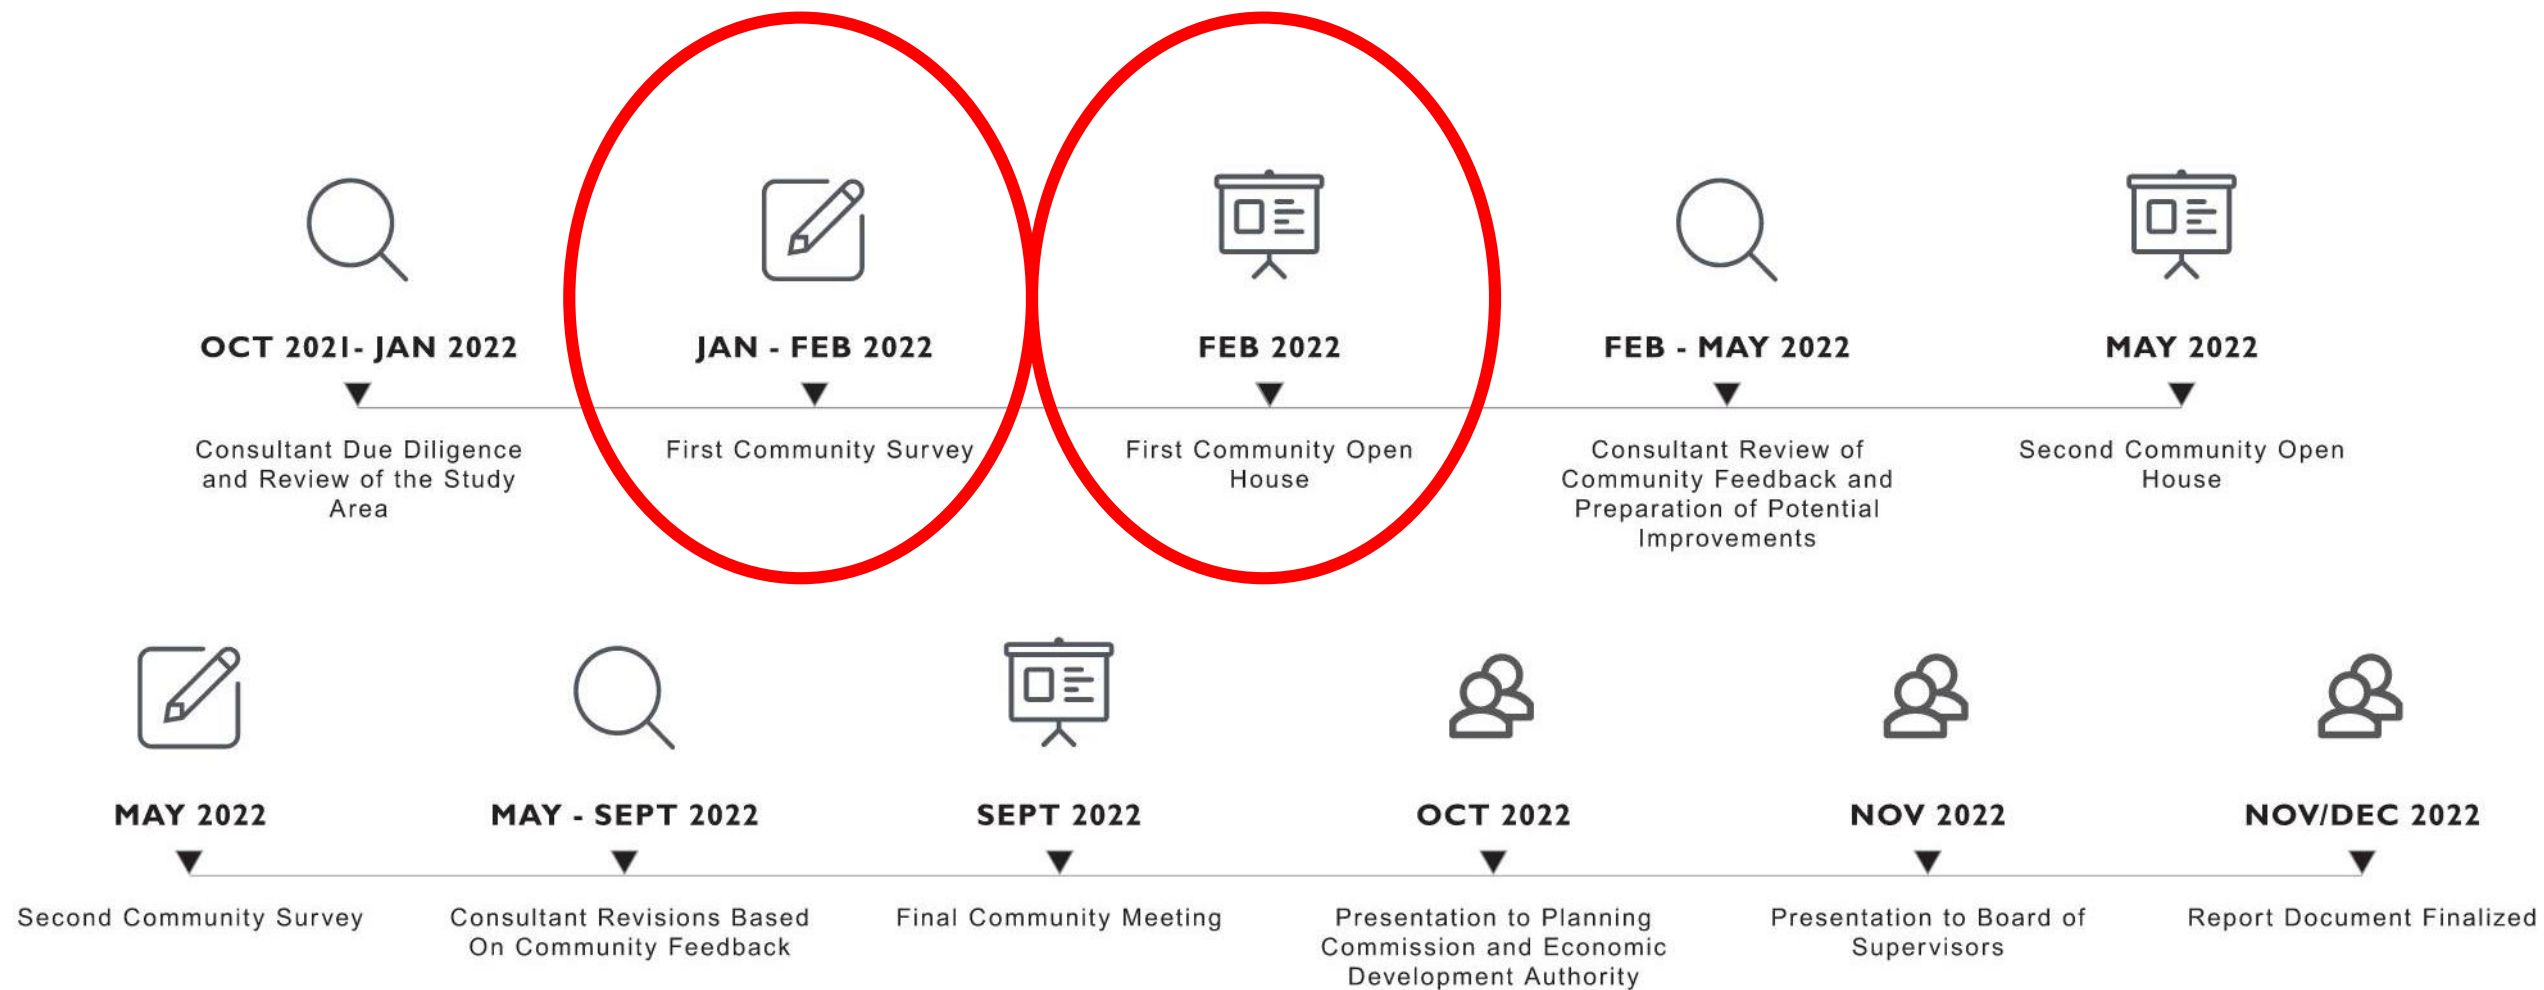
OCT 2021- JAN 2022

Consultant Due Diligence and Review of the Study Area

JAN - FEB 2022

First Community Survey

FEB 2022

First Community Open House

FEB - MAY 2022

Consultant Review of Community Feedback and Preparation of Potential Improvements

MAY 2022

Second Community Open House

MAY 2022

Second Community Survey

MAY - SEPT 2022

Consultant Revisions Based On Community Feedback

SEPT 2022

Final Community Meeting

OCT 2022

Presentation to Planning Commission and Economic Development Authority

NOV 2022

Presentation to Board of Supervisors

NOV/DEC 2022

Report Document Finalized